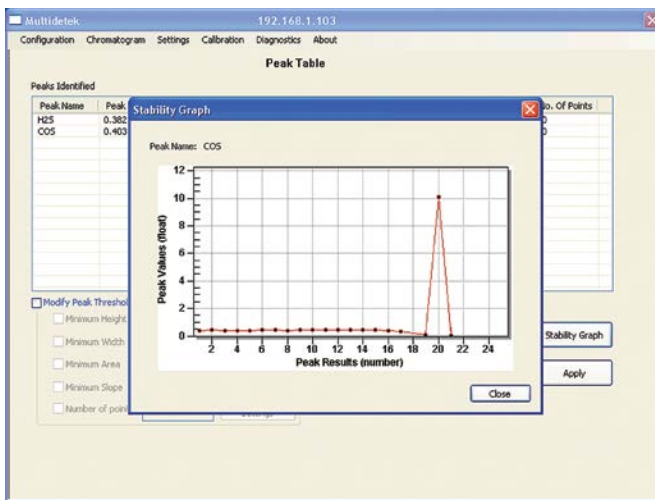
Multidetek
192.168.1.103

Configuration Chromatogram Settings Calibration Diagnostics About

Peak Table

Peaks Identified

| Peak Name | Peak | o. Of Points |
|---|---|---|
| H2S | 0.382 | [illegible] |
| COS | 0.403 | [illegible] |

Modify Peak Threshol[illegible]
Minimum Height
Minimum Width
Minimum Area
Minimum Slope
Number of poin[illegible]

Stability Graph
Apply

Stability Graph

Peak Name: COS

Peak Values (float)
0
2
4
6
8
10
12

Peak Results (number)
2 4 6 8 10 12 14 16 18 20 22 24

Close